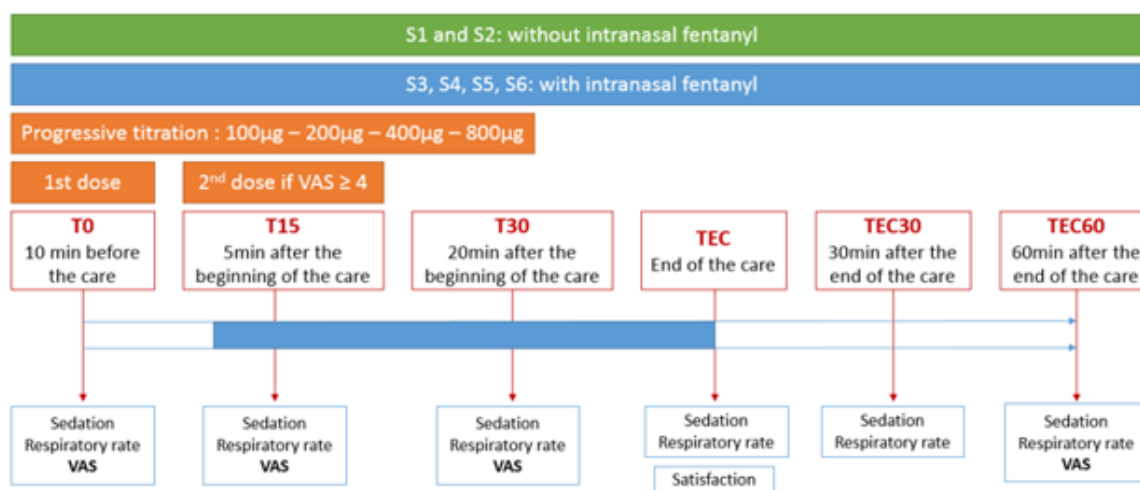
S1 and S2: without intranasal fentanyl

S3, S4, S5, S6: with intranasal fentanyl

Progressive titration : 100µg – 200µg – 400µg – 800µg

1st dose

2$^{nd}$ dose if VAS ≥ 4

T0
10 min before the care

T15
5min after the beginning of the care

T30
20min after the beginning of the care

TEC
End of the care

TEC30
30min after the end of the care

TEC60
60min after the end of the care

Sedation
Respiratory rate
VAS

Sedation
Respiratory rate
VAS

Sedation
Respiratory rate
VAS

Sedation
Respiratory rate

Satisfaction

Sedation
Respiratory rate

Sedation
Respiratory rate
VAS